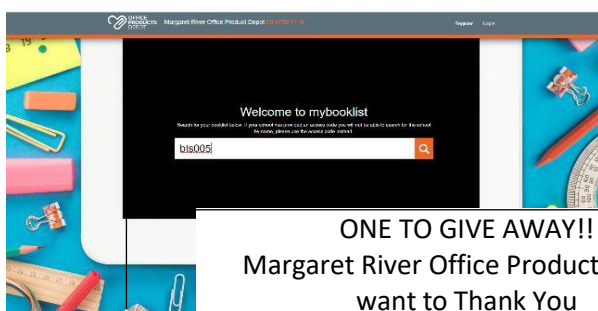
OFFICE PRODUCTS DEPOT Margaret River Office Product Depot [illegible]

Register Login

Welcome to mybooklist

Search for your booklist below. If your school has provided an access code you will not be able to search for the school by name, please use the access code instead

bls005

ONE TO GIVE AWAY!!
Margaret River Office Product
want to Thank You